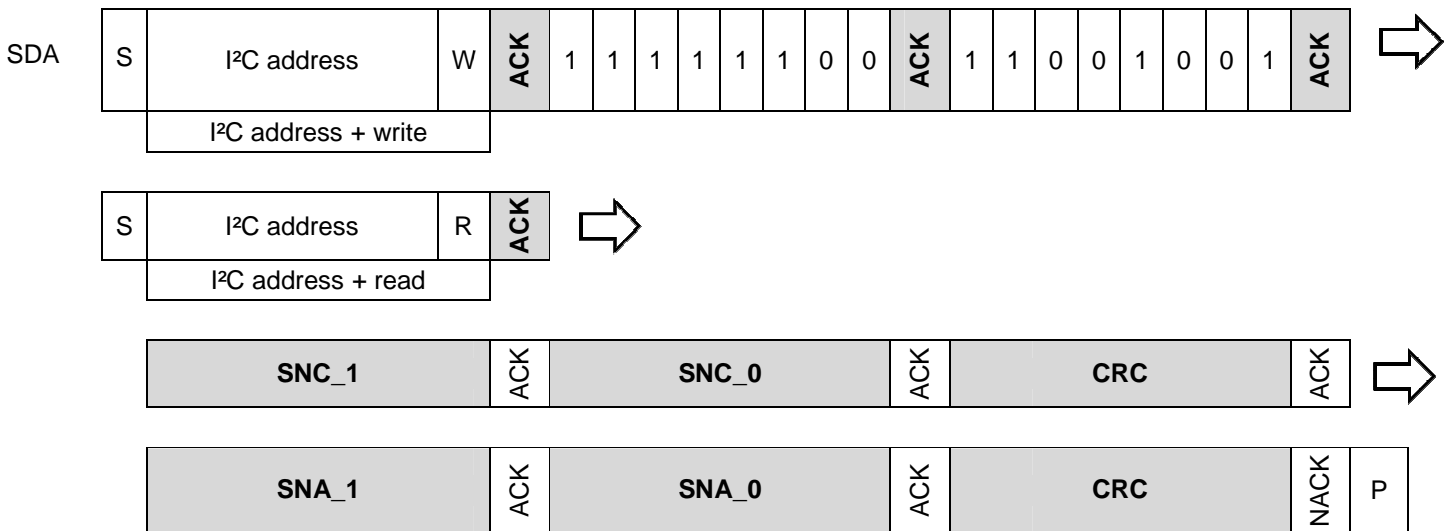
SDA

| S | I²C address | W | ACK | 1 | 1 | 1 | 1 | 1 | 1 | 0 | 0 | ACK | 1 | 1 | 0 | 0 | 1 | 0 | 0 | 1 | ACK |
|---|---|---|---|---|---|---|---|---|---|---|---|---|---|---|---|---|---|---|---|---|---|

I²C address + write

| S | I²C address | R | ACK |
|---|---|---|---|

I²C address + read

| SNC_1 | ACK | SNC_0 | ACK | CRC | ACK |
|---|---|---|---|---|---|

| SNA_1 | ACK | SNA_0 | ACK | CRC | NACK | P |
|---|---|---|---|---|---|---|